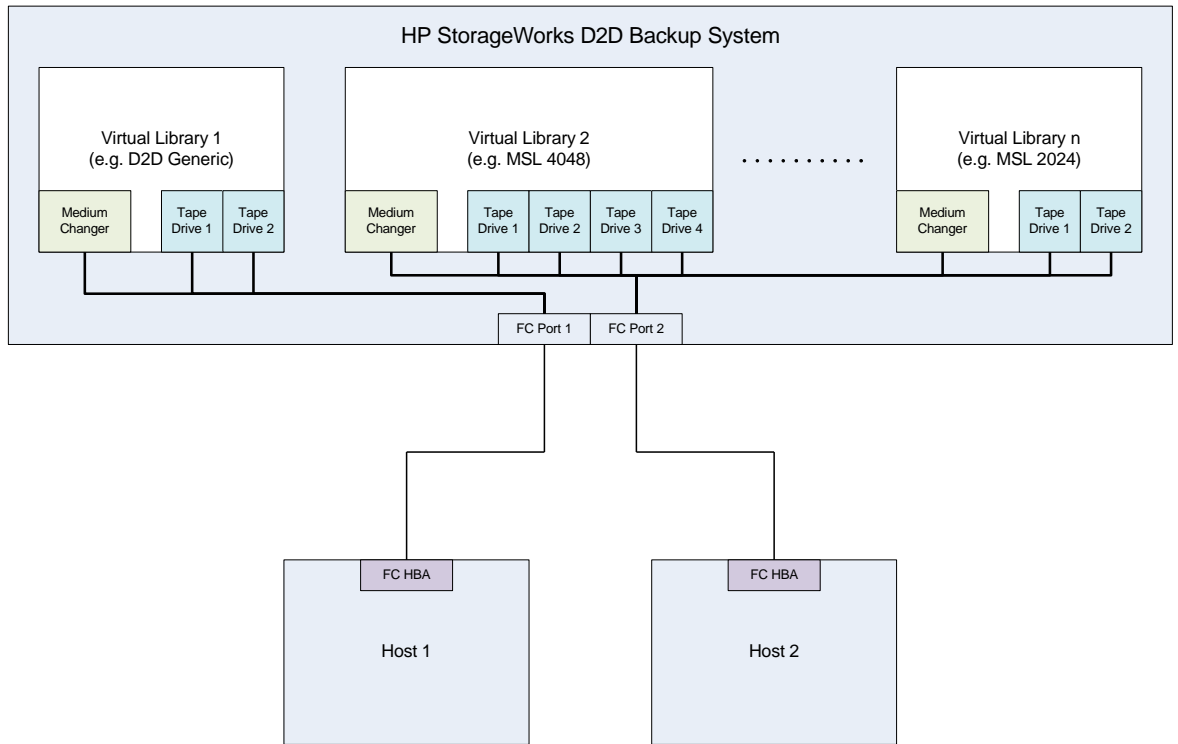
HP StorageWorks D2D Backup System

Virtual Library 1
(e.g. D2D Generic)

Medium Changer

Tape Drive 1

Tape Drive 2

Virtual Library 2
(e.g. MSL 4048)

Medium Changer

Tape Drive 1

Tape Drive 2

Tape Drive 3

Tape Drive 4

..........

Virtual Library n
(e.g. MSL 2024)

Medium Changer

Tape Drive 1

Tape Drive 2

FC Port 1

FC Port 2

FC HBA

Host 1

FC HBA

Host 2